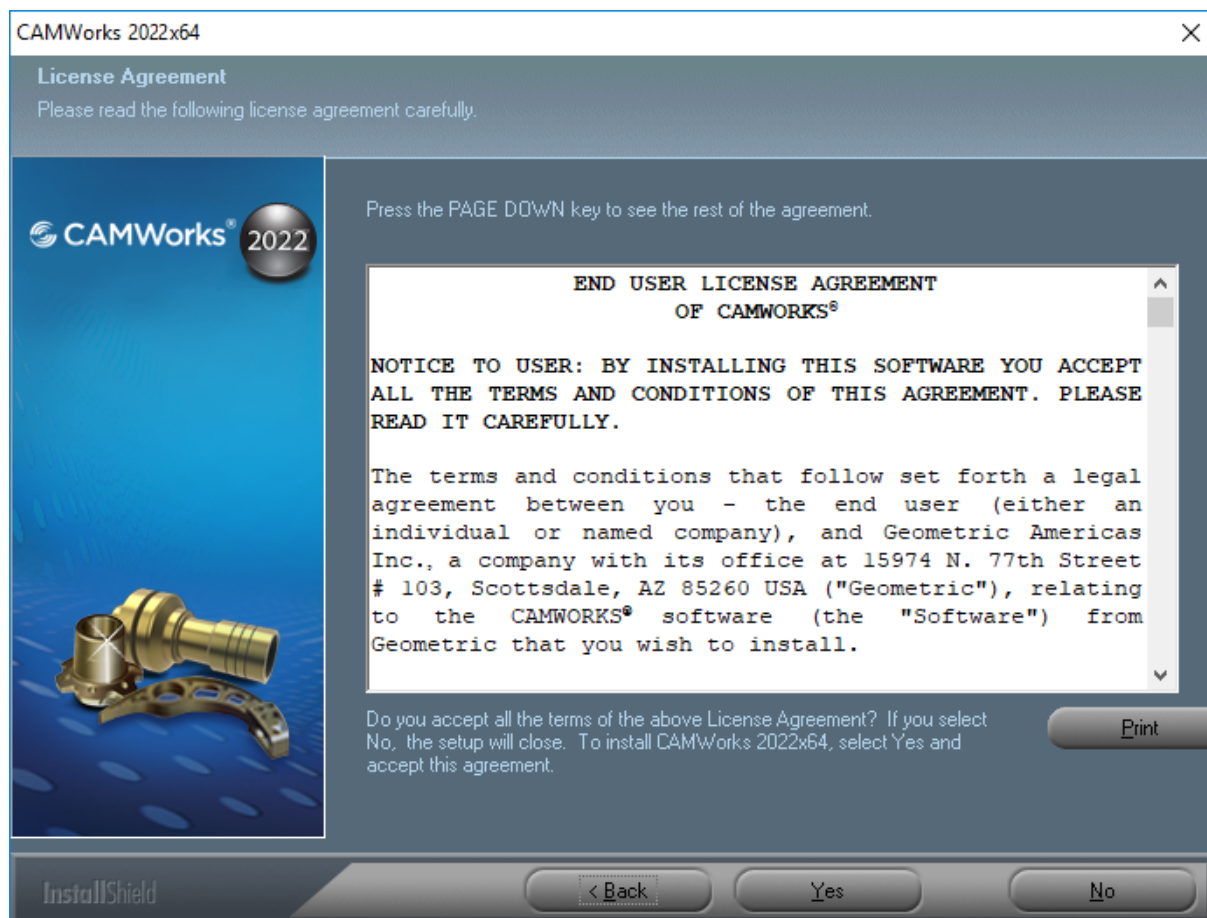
CAMWorks 2022x64

License Agreement

Please read the following license agreement carefully.

CAMWorks® 2022

Press the PAGE DOWN key to see the rest of the agreement.

END USER LICENSE AGREEMENT
OF CAMWORKS®

NOTICE TO USER: BY INSTALLING THIS SOFTWARE YOU ACCEPT ALL THE TERMS AND CONDITIONS OF THIS AGREEMENT. PLEASE READ IT CAREFULLY.

The terms and conditions that follow set forth a legal agreement between you - the end user (either an individual or named company), and Geometric Americas Inc., a company with its office at 15974 N. 77th Street # 103, Scottsdale, AZ 85260 USA ("Geometric"), relating to the CAMWORKS® software (the "Software") from Geometric that you wish to install.

Do you accept all the terms of the above License Agreement? If you select No, the setup will close. To install CAMWorks 2022x64, select Yes and accept this agreement.

Print

InstallShield

< Back

Yes

No